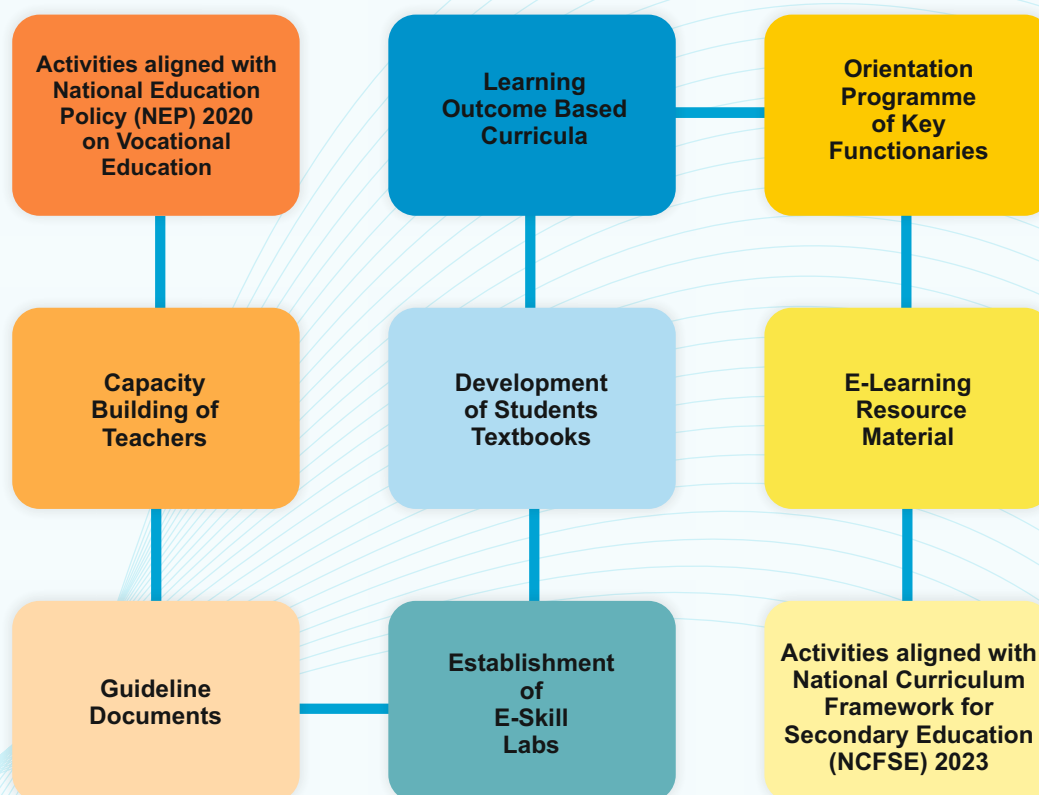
Activities aligned with National Education Policy (NEP) 2020 on Vocational Education

Learning Outcome Based Curricula

Orientation Programme of Key Functionaries

Capacity Building of Teachers

Development of Students Textbooks

E-Learning Resource Material

Guideline Documents

Establishment of E-Skill Labs

Activities aligned with National Curriculum Framework for Secondary Education (NCFSE) 2023